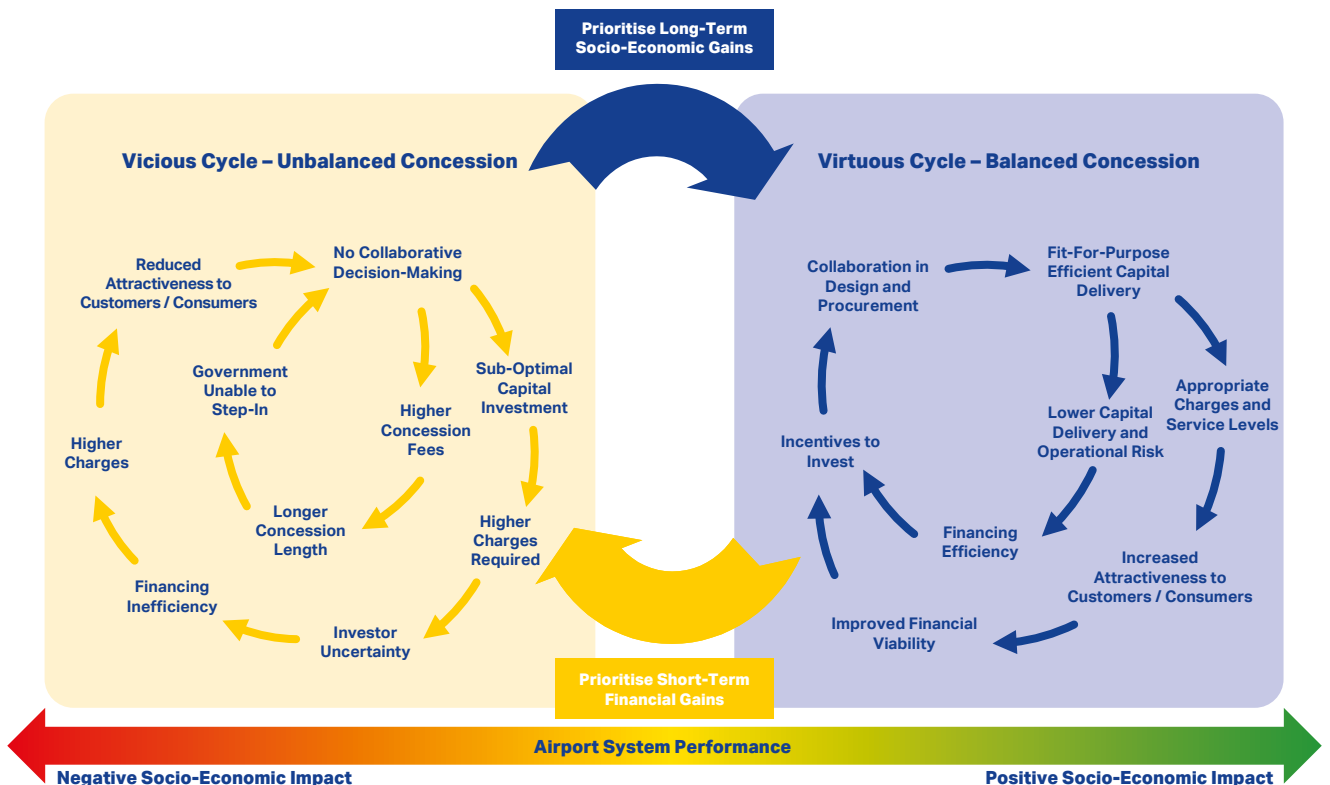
Prioritise Long-Term Socio-Economic Gains

Vicious Cycle – Unbalanced Concession

Reduced Attractiveness to Customers / Consumers

No Collaborative Decision-Making

Sub-Optimal Capital Investment

Higher Concession Fees

Government Unable to Step-In

Higher Charges

Longer Concession Length

Higher Charges Required

Financing Inefficiency

Investor Uncertainty

Virtuous Cycle – Balanced Concession

Collaboration in Design and Procurement

Fit-For-Purpose Efficient Capital Delivery

Appropriate Charges and Service Levels

Lower Capital Delivery and Operational Risk

Incentives to Invest

Financing Efficiency

Increased Attractiveness to Customers / Consumers

Improved Financial Viability

Prioritise Short-Term Financial Gains

Airport System Performance

Negative Socio-Economic Impact

Positive Socio-Economic Impact